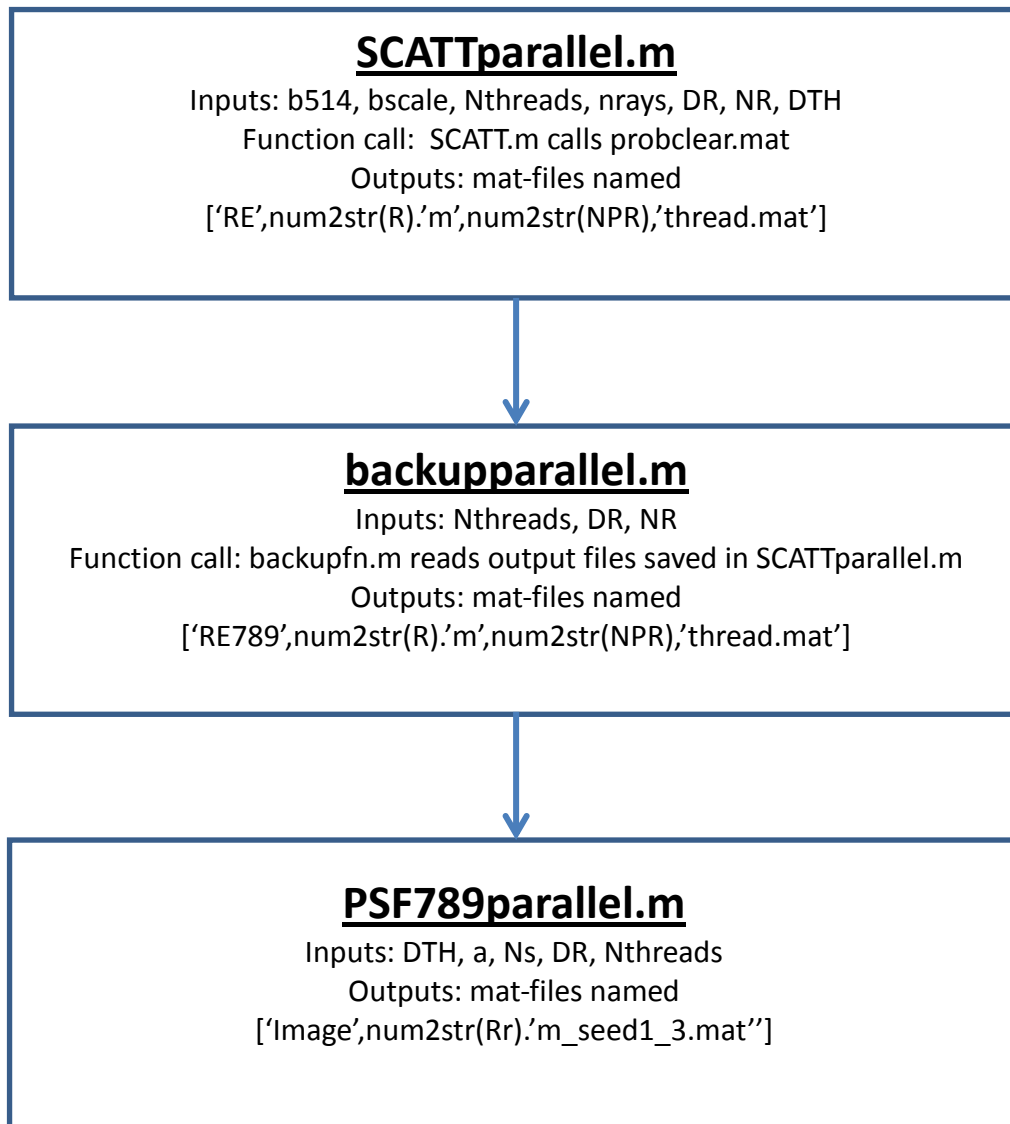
SCATTparallel.m
Inputs: b514, bscale, Nthreads, nrays, DR, NR, DTH
Function call: SCATT.m calls probclear.mat
Outputs: mat-files named
['RE',num2str(R).'m',num2str(NPR),'thread.mat']

backupparallel.m
Inputs: Nthreads, DR, NR
Function call: backupfn.m reads output files saved in SCATTparallel.m
Outputs: mat-files named
['RE789',num2str(R).'m',num2str(NPR),'thread.mat']

PSF789parallel.m
Inputs: DTH, a, Ns, DR, Nthreads
Outputs: mat-files named
['Image',num2str(Rr).'m_seed1_3.mat'']